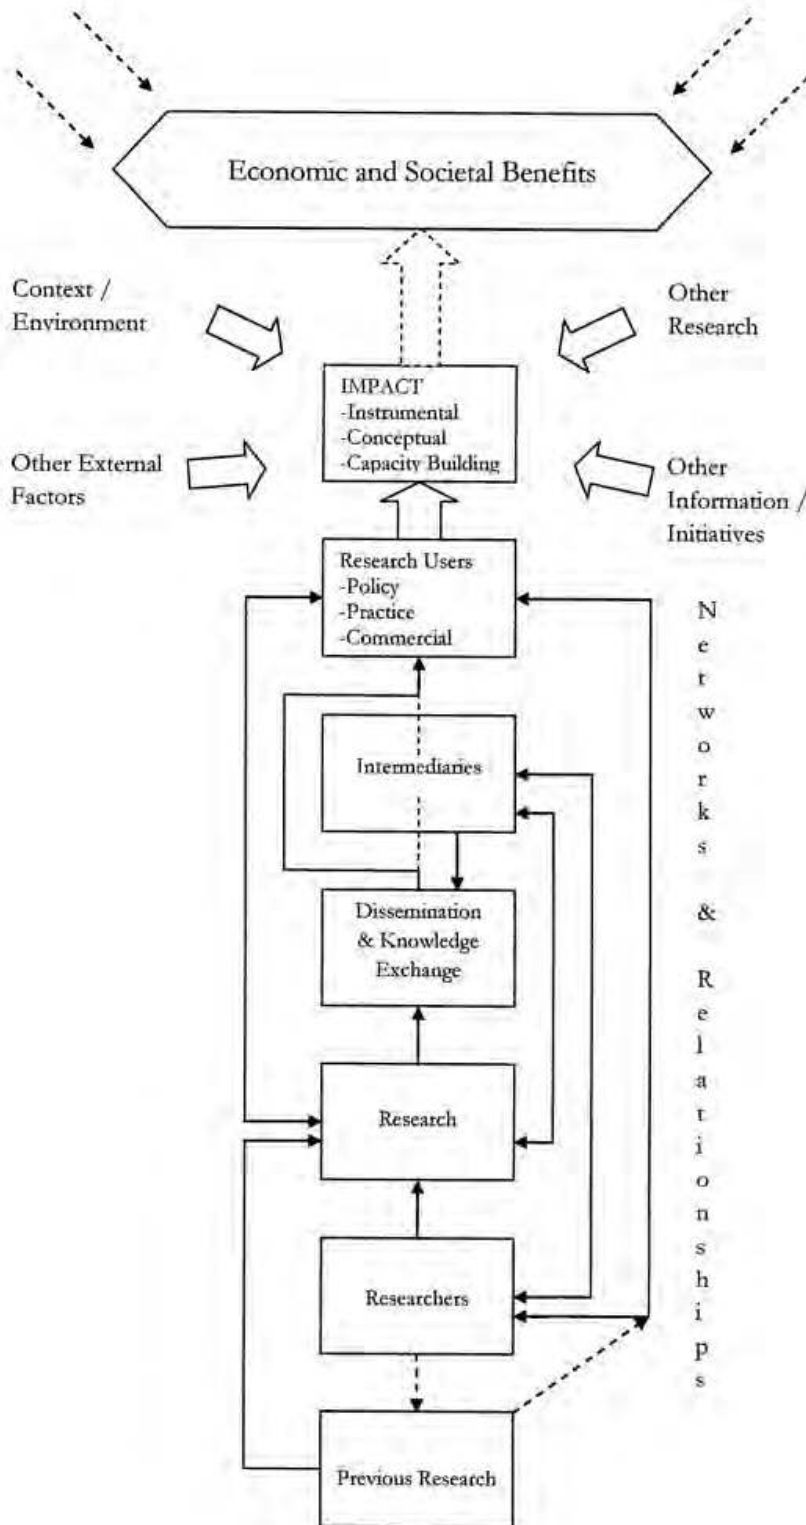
Economic and Societal Benefits

Context / Environment

Other Research

IMPACT
-Instrumental
-Conceptual
-Capacity Building

Other External Factors

Other Information / Initiatives

Research Users
-Policy
-Practice
-Commercial

Networks & Relationships

Intermediaries

Dissemination & Knowledge Exchange

Research

Researchers

Previous Research